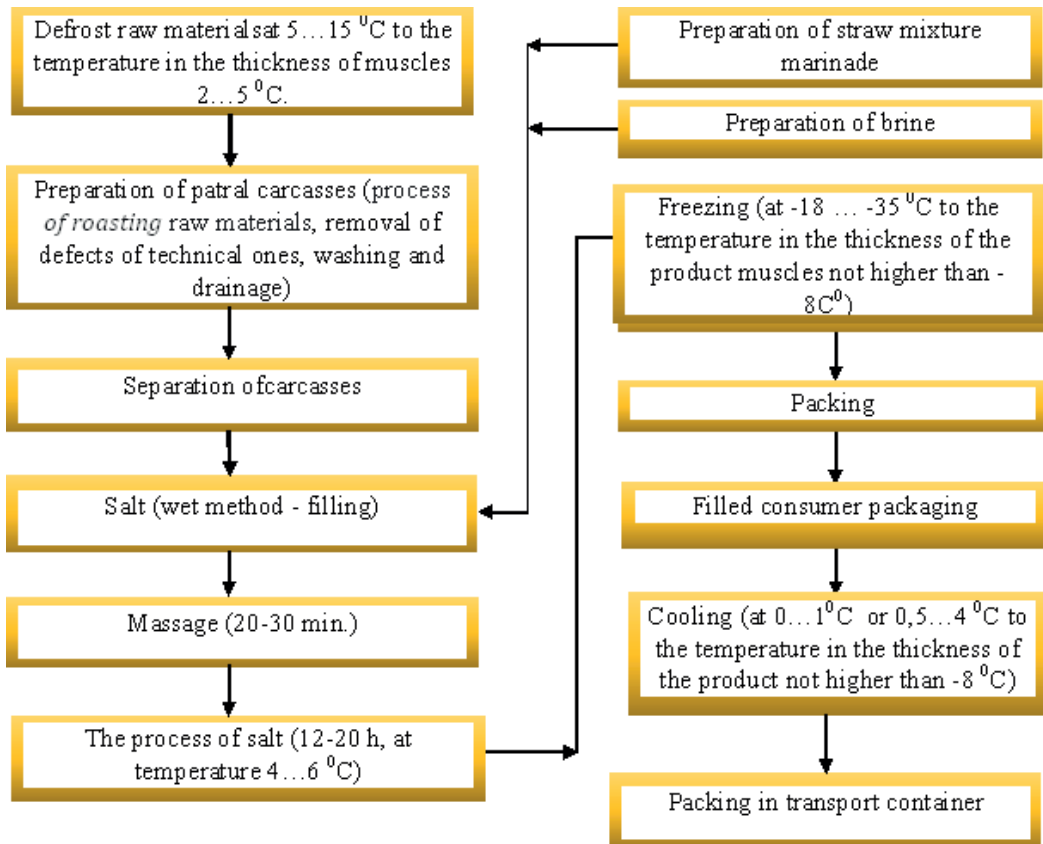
Defrost raw materialsat 5…15 $^0$C to the temperature in the thickness of muscles 2…5 $^0$C.

Preparation of patral carcasses (process of roasting raw materials, removal of defects of technical ones, washing and drainage)

Separation ofcarcasses

Salt (wet method - filling)

Massage (20-30 min.)

The process of salt (12-20 h, at temperature 4…6 $^0$C)

Preparation of straw mixture marinade

Preparation of brine

Freezing (at -18 … -35 $^0$C to the temperature in the thickness of the product muscles not higher than -8C$^0$)

Packing

Filled consumer packaging

Cooling (at 0…1$^0$C or 0,5…4 $^0$C to the temperature in the thickness of the product not higher than -8 $^0$C)

Packing in transport container